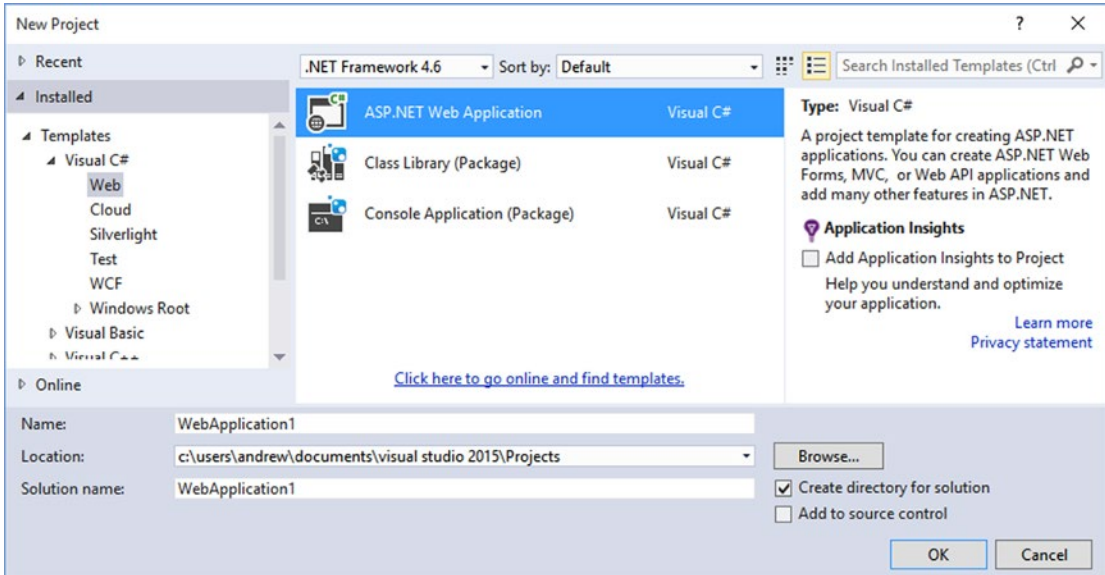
New Project

? ×

▷ Recent

◢ Installed

◢ Templates
◢ Visual C#
Web
Cloud
Silverlight
Test
WCF
▷ Windows Root
▷ Visual Basic
▷ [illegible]

▷ Online

.NET Framework 4.6
Sort by: Default

Search Installed Templates (Ctrl

| | |
|---|---|
| ASP.NET Web Application | Visual C# |
| Class Library (Package) | Visual C# |
| Console Application (Package) | Visual C# |

Click here to go online and find templates.

Type: Visual C#

A project template for creating ASP.NET applications. You can create ASP.NET Web Forms, MVC, or Web API applications and add many other features in ASP.NET.

Application Insights

Add Application Insights to Project

Help you understand and optimize your application.

Learn more
Privacy statement

Name: WebApplication1

Location: c:\users\andrew\documents\visual studio 2015\Projects

Browse...

Solution name: WebApplication1

Create directory for solution

Add to source control

OK

Cancel